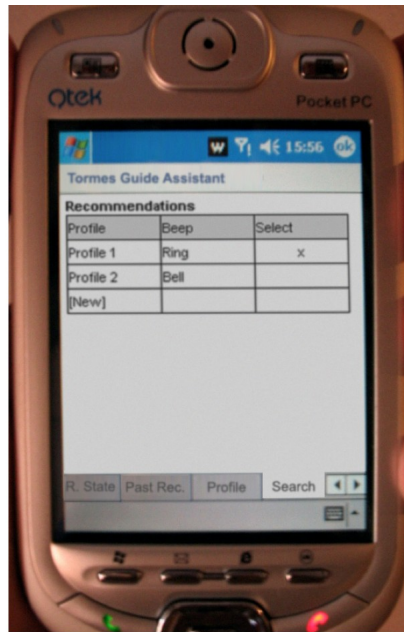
Qtek

Pocket PC

15:56 ok

Tormes Guide Assistant

Recommendations

| Profile | Beep | Select |
|---|---|---|
| Profile 1 | Ring | x |
| Profile 2 | Bell | |
| [New] | | |

R. State | Past Rec. | Profile | Search